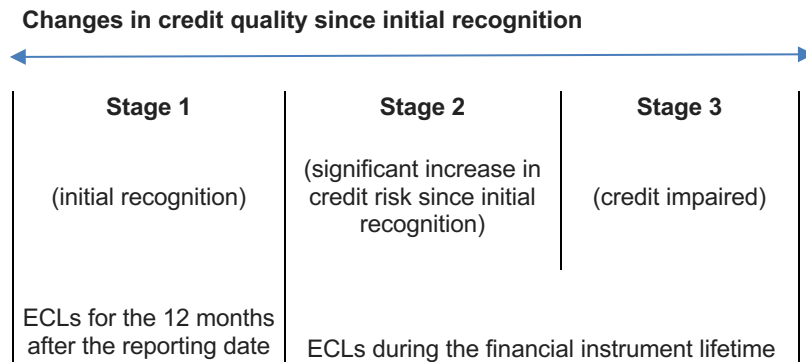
**Changes in credit quality since initial recognition**

| Stage 1 | Stage 2 | Stage 3 |
|---|---|---|
| (initial recognition) | (significant increase in credit risk since initial recognition) | (credit impaired) |
| ECLs for the 12 months after the reporting date | ECLs during the financial instrument lifetime | |